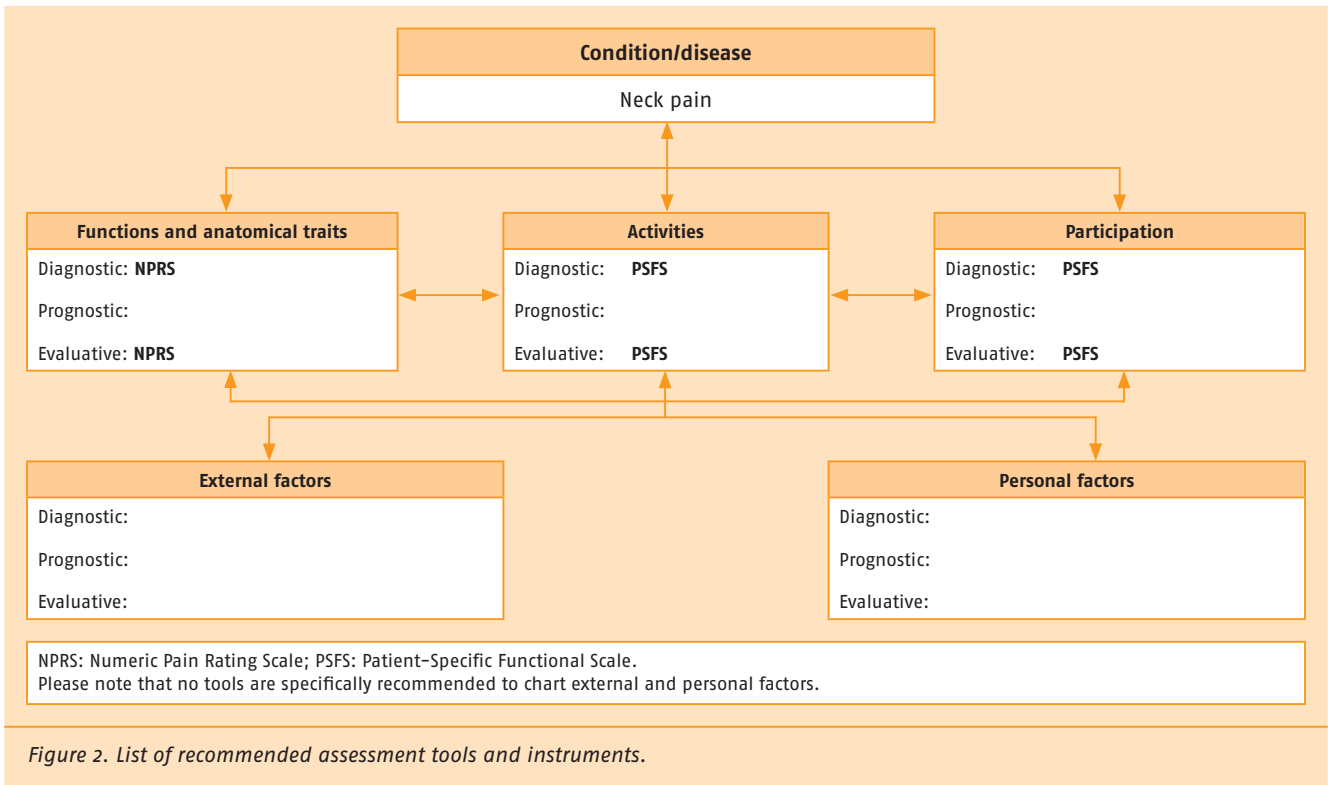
**Condition/disease**

Neck pain

**Functions and anatomical traits**

Diagnostic: **NPRS**

Prognostic:

Evaluative: **NPRS**

**Activities**

Diagnostic: **PSFS**

Prognostic:

Evaluative: **PSFS**

**Participation**

Diagnostic: **PSFS**

Prognostic:

Evaluative: **PSFS**

**External factors**

Diagnostic:

Prognostic:

Evaluative:

**Personal factors**

Diagnostic:

Prognostic:

Evaluative:

NPRS: Numeric Pain Rating Scale; PSFS: Patient-Specific Functional Scale.
Please note that no tools are specifically recommended to chart external and personal factors.

*Figure 2. List of recommended assessment tools and instruments.*